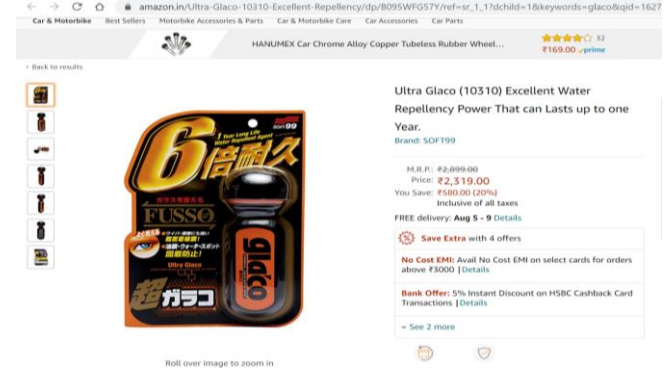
amazon.in/Ultra-Glaco-10310-Excellent-Repellency/dp/B095WFG57Y/ref=sr_1_1?dchild=1&keywords=glaco&qid=1627

Car & Motorbike Best Sellers Motorbike Accessories & Parts Car & Motorbike Care Car Accessories Car Parts

HANUMEX Car Chrome Alloy Copper Tubeless Rubber Wheel... 32 ₹169.00 ✓prime

‹ Back to results

6倍耐久

1 Year Long Life Water Repellent Agent

SOFT99

FUSSO

Ultra Glaco

超ガラコ

glaco

Roll over image to zoom in

Ultra Glaco (10310) Excellent Water Repellency Power That can Lasts up to one Year.

Brand: SOFT99

M.R.P.: ₹2,899.00

Price: ₹2,319.00

You Save: ₹580.00 (20%)

Inclusive of all taxes

FREE delivery: Aug 5 - 9 Details

Save Extra with 4 offers

No Cost EMI: Avail No Cost EMI on select cards for orders above ₹3000 | Details

Bank Offer: 5% Instant Discount on HSBC Cashback Card Transactions | Details

See 2 more